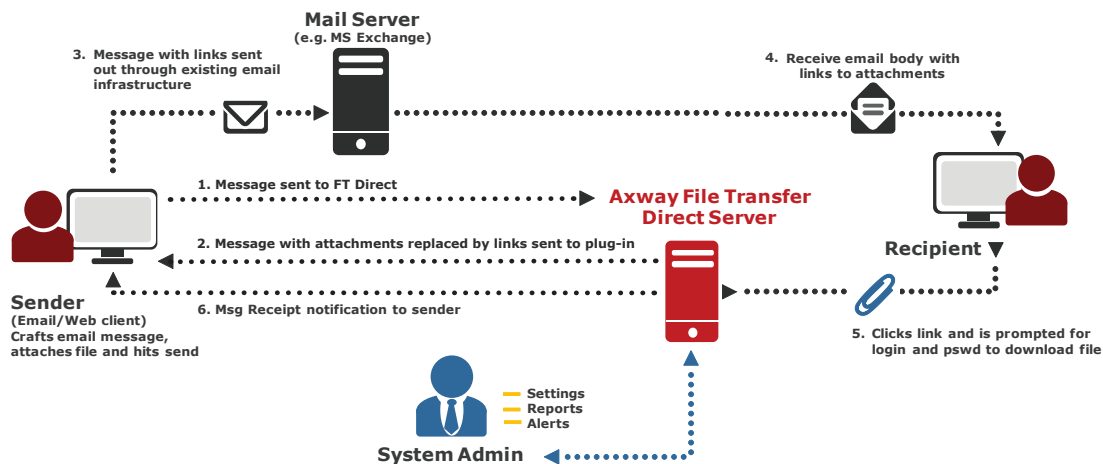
Mail Server
(e.g. MS Exchange)

3. Message with links sent out through existing email infrastructure

4. Receive email body with links to attachments

1. Message sent to FT Direct

Axway File Transfer Direct Server

2. Message with attachments replaced by links sent to plug-in

Recipient

6. Msg Receipt notification to sender

Sender
(Email/Web client)
Crafts email message, attaches file and hits send

5. Clicks link and is prompted for login and pswd to download file

Settings
Reports
Alerts

System Admin